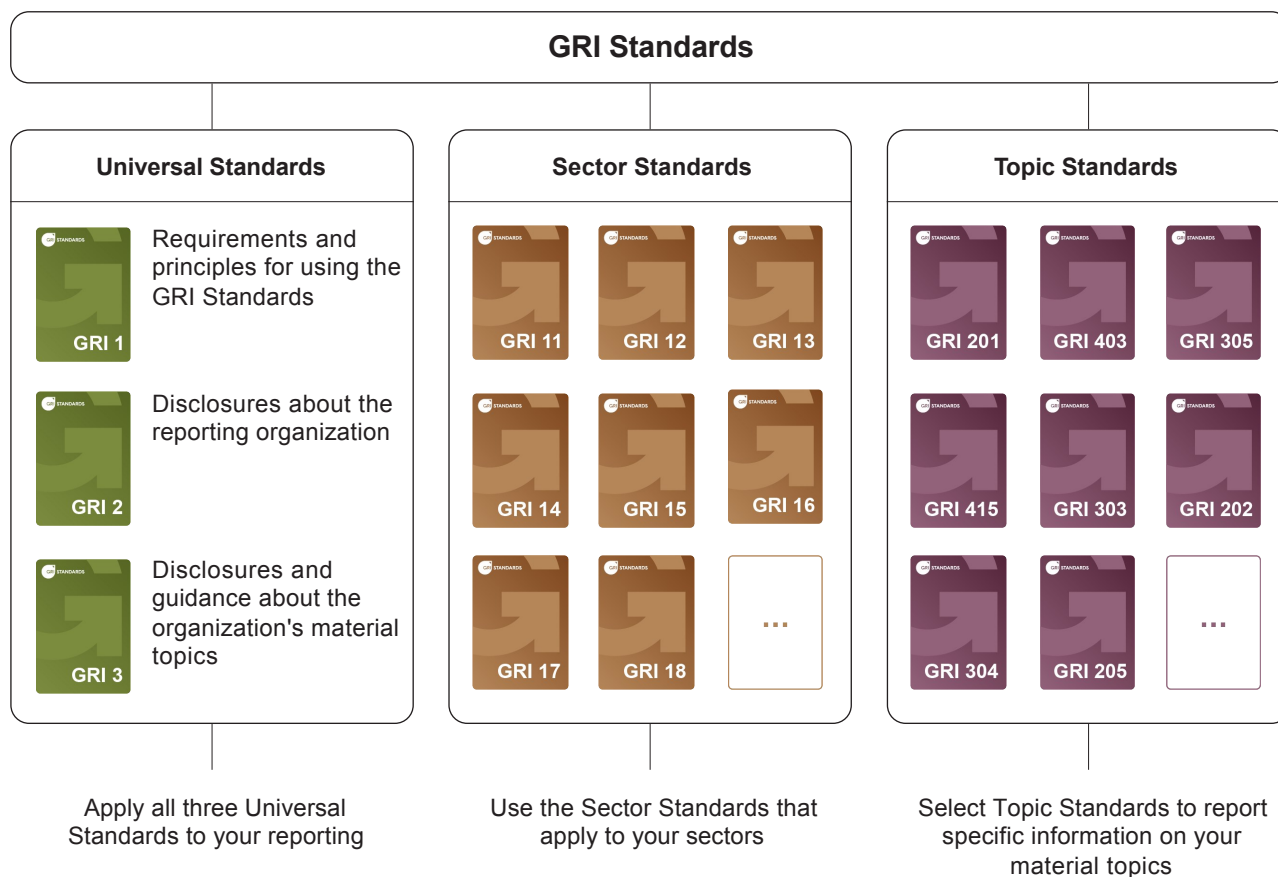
GRI Standards

Universal Standards

GRI STANDARDS
GRI 1
Requirements and principles for using the GRI Standards

GRI STANDARDS
GRI 2
Disclosures about the reporting organization

GRI STANDARDS
GRI 3
Disclosures and guidance about the organization's material topics

Sector Standards

GRI STANDARDS
GRI 11

GRI STANDARDS
GRI 12

GRI STANDARDS
GRI 13

GRI STANDARDS
GRI 14

GRI STANDARDS
GRI 15

GRI STANDARDS
GRI 16

GRI STANDARDS
GRI 17

GRI STANDARDS
GRI 18

...

Topic Standards

GRI STANDARDS
GRI 201

GRI STANDARDS
GRI 403

GRI STANDARDS
GRI 305

GRI STANDARDS
GRI 415

GRI STANDARDS
GRI 303

GRI STANDARDS
GRI 202

GRI STANDARDS
GRI 304

GRI STANDARDS
GRI 205

...

Apply all three Universal Standards to your reporting

Use the Sector Standards that apply to your sectors

Select Topic Standards to report specific information on your material topics